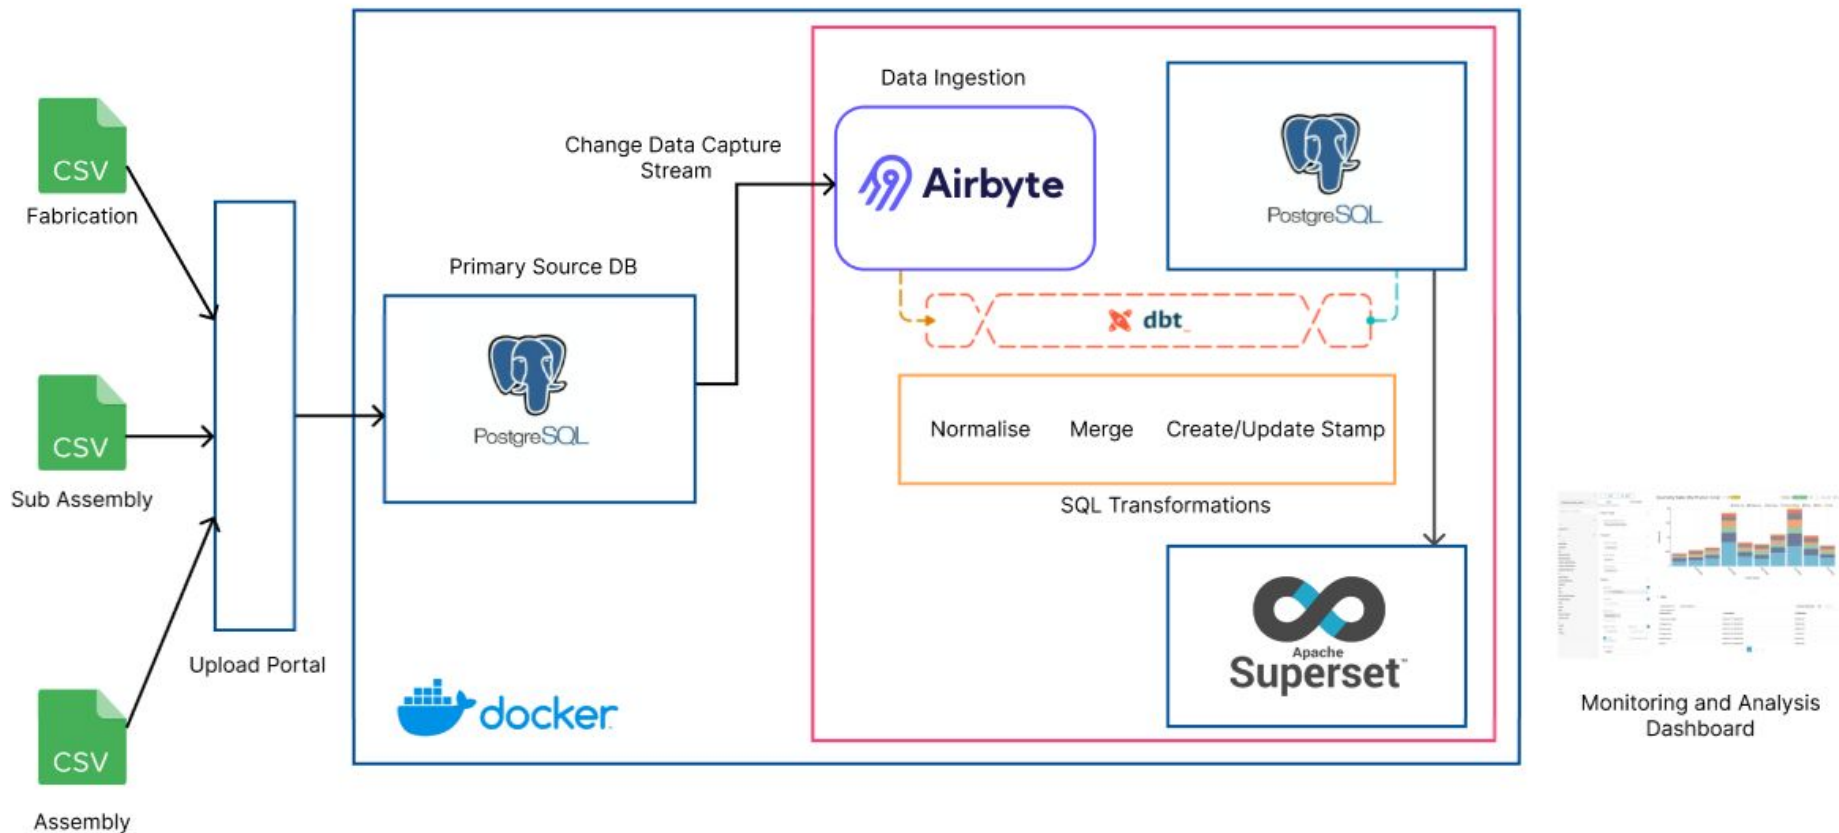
CSV
Fabrication

CSV
Sub Assembly

CSV
Assembly

Upload Portal

Primary Source DB

PostgreSQL

Change Data Capture Stream

Data Ingestion

Airbyte

PostgreSQL

dbt

Normalise Merge Create/Update Stamp

SQL Transformations

Apache Superset

docker

Monitoring and Analysis Dashboard